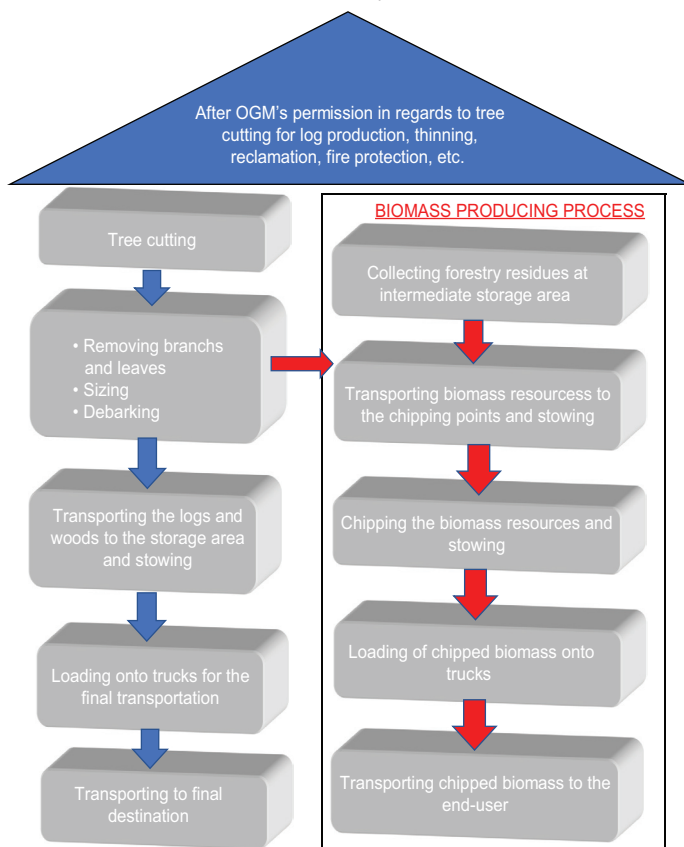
After OGM’s permission in regards to tree cutting for log production, thinning, reclamation, fire protection, etc.

Tree cutting

• Removing branchs and leaves
• Sizing
• Debarking

Transporting the logs and woods to the storage area and stowing

Loading onto trucks for the final transportation

Transporting to final destination

BIOMASS PRODUCING PROCESS

Collecting forestry residues at intermediate storage area

Transporting biomass resourcess to the chipping points and stowing

Chipping the biomass resources and stowing

Loading of chipped biomass onto trucks

Transporting chipped biomass to the end-user